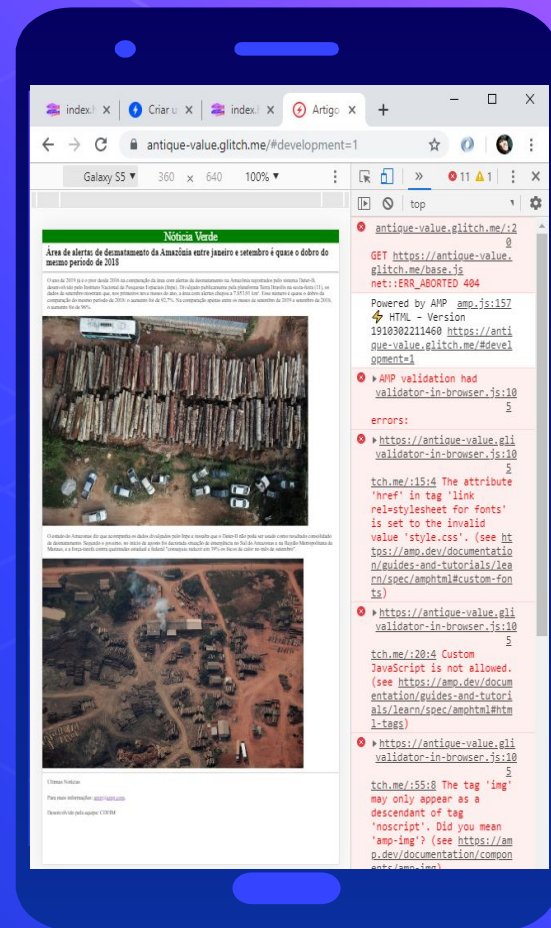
index.h ×
Criar u ×
index.h ×
Artigo ×
+

antique-value.glitch.me/#development=1

Galaxy S5 ▼ 360 × 640 100% ▼

top

11 1

Notícia Verde

Área de alertas de desmatamento da Amazônia entre janeiro e setembro é quase o dobro do mesmo período de 2018

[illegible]

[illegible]

Últimas Notícias

Para mais informações: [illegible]

Site criado pela equipe: CSVIM

antique-value.glitch.me/:20
GET https://antique-value.glitch.me/base.js net::ERR_ABORTED 404

Powered by AMP amp.js:157
⚡ HTML – Version 1910302211460 https://antique-value.glitch.me/#development=1

▶AMP validation had validator-in-browser.js:105 errors:

▶https://antique-value.glitch.me/:15:4 validator-in-browser.js:105 The attribute 'href' in tag 'link rel=stylesheet for fonts' is set to the invalid value 'style.css'. (see https://amp.dev/documentation/guides-and-tutorials/learn/spec/amphtml#custom-fonts)

▶https://antique-value.glitch.me/:20:4 validator-in-browser.js:105 Custom JavaScript is not allowed. (see https://amp.dev/documentation/guides-and-tutorials/learn/spec/amphtml#html-tags)

▶https://antique-value.glitch.me/:55:8 validator-in-browser.js:105 The tag 'img' may only appear as a descendant of tag 'noscript'. Did you mean 'amp-img'? (see https://amp.dev/documentation/components/amp-img)